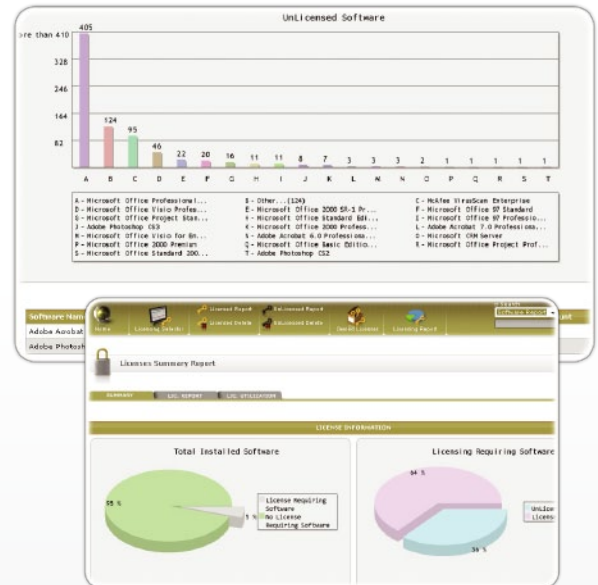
UnLicensed Software

re than 410
328
246
164
82

405
124
95
46
22
20
16
11
11
8
7
3
3
3
2
1
1
1
1
1

A B C D E F G H I J K L M N O P Q R S T

A - Microsoft Office Professional...
D - Microsoft Office Visio Profes...
G - Microsoft Office Project Stan...
J - Adobe Photoshop CS3
M - Microsoft Office Visio for En...
P - Microsoft Office 2000 Premium
S - Microsoft Office Standard 200...
B - Other...(124)
E - Microsoft Office 2000 SR-1 Pr...
H - Microsoft Office Standard Edi...
K - Microsoft Office 2000 Profess...
N - Adobe Acrobat 6.0 Professiona...
Q - Microsoft Office Basic Editio...
T - Adobe Photoshop CS2
C - McAfee VirusScan Enterprise
F - Microsoft Office 97 Standard
I - Microsoft Office 97 Professio...
L - Adobe Acrobat 7.0 Professiona...
O - Microsoft CRM Server
R - Microsoft Office Project Prof...

Software Nam
Adobe Acrobat
Adobe Photosh

Home
Licensing Selector
Licensed Report
Licensed Details
UnLicensed Report
UnLicensed Details
Search License
Licensing Report
Search
Software Report

Licenses Summary Report

SUMMARY
LIC. REPORT
LIC. UTILIZATION

LICENSE INFORMATION

Total Installed Software

95 %
5 %
License Requiring Software
No License Requiring Software

Licensing Requiring Software

64 %
36 %
UnLicen
Licensed